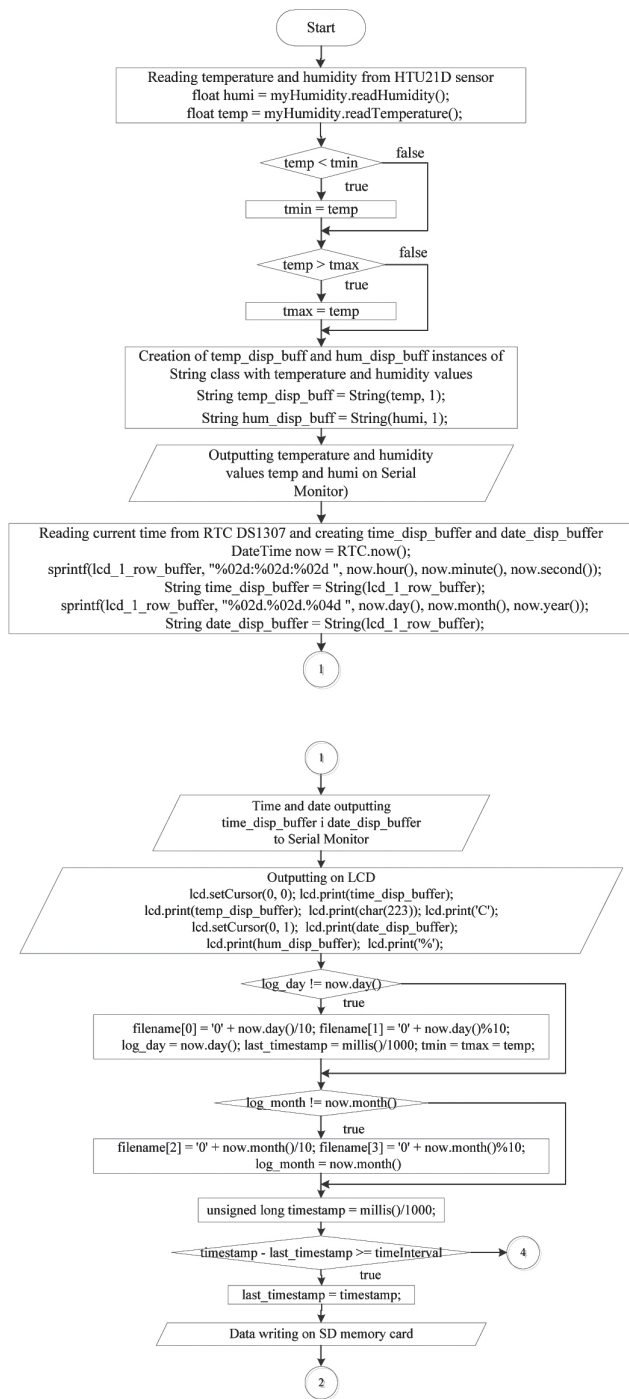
Start

Reading temperature and humidity from HTU21D sensor
float humi = myHumidity.readHumidity();
float temp = myHumidity.readTemperature();

temp < tmin

false

true

tmin = temp

temp > tmax

false

true

tmax = temp

Creation of temp_disp_buff and hum_disp_buff instances of String class with temperature and humidity values
String temp_disp_buff = String(temp, 1);
String hum_disp_buff = String(humi, 1);

Outputting temperature and humidity values temp and humi on Serial Monitor)

Reading current time from RTC DS1307 and creating time_disp_buffer and date_disp_buffer
DateTime now = RTC.now();
sprintf(lcd_1_row_buffer, "%02d:%02d:%02d ", now.hour(), now.minute(), now.second());
String time_disp_buffer = String(lcd_1_row_buffer);
sprintf(lcd_1_row_buffer, "%02d.%02d.%04d ", now.day(), now.month(), now.year());
String date_disp_buffer = String(lcd_1_row_buffer);

1

1

Time and date outputting
time_disp_buffer i date_disp_buffer
to Serial Monitor

Outputting on LCD
lcd.setCursor(0, 0); lcd.print(time_disp_buffer);
lcd.print(temp_disp_buffer); lcd.print(char(223)); lcd.print('C');
lcd.setCursor(0, 1); lcd.print(date_disp_buffer);
lcd.print(hum_disp_buffer); lcd.print('%');

log_day != now.day()

true

filename[0] = '0' + now.day()/10; filename[1] = '0' + now.day()%10;
log_day = now.day(); last_timestamp = millis()/1000; tmin = tmax = temp;

log_month != now.month()

true

filename[2] = '0' + now.month()/10; filename[3] = '0' + now.month()%10;
log_month = now.month()

unsigned long timestamp = millis()/1000;

timestamp - last_timestamp >= timeInterval

4

true

last_timestamp = timestamp;

Data writing on SD memory card

2